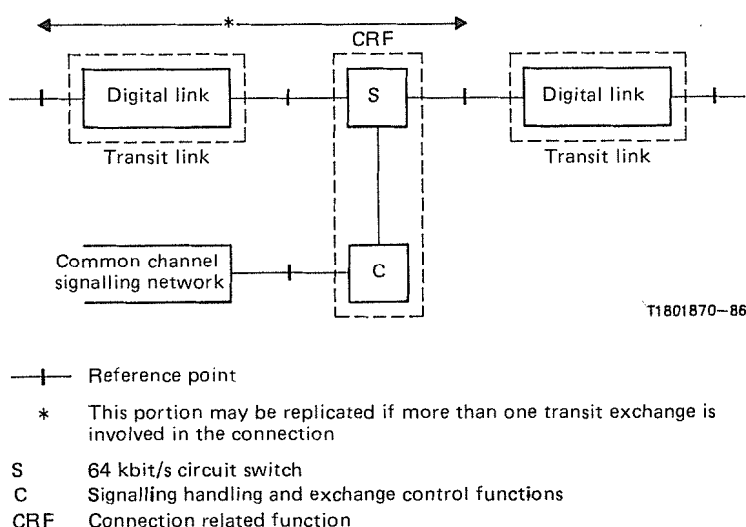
*

CRF

Digital link

S

Digital link

Transit link

Transit link

Common channel signalling network

C

T1801870–86

Reference point

* This portion may be replicated if more than one transit exchange is involved in the connection

S 64 kbit/s circuit switch
C Signalling handling and exchange control functions
CRF Connection related function